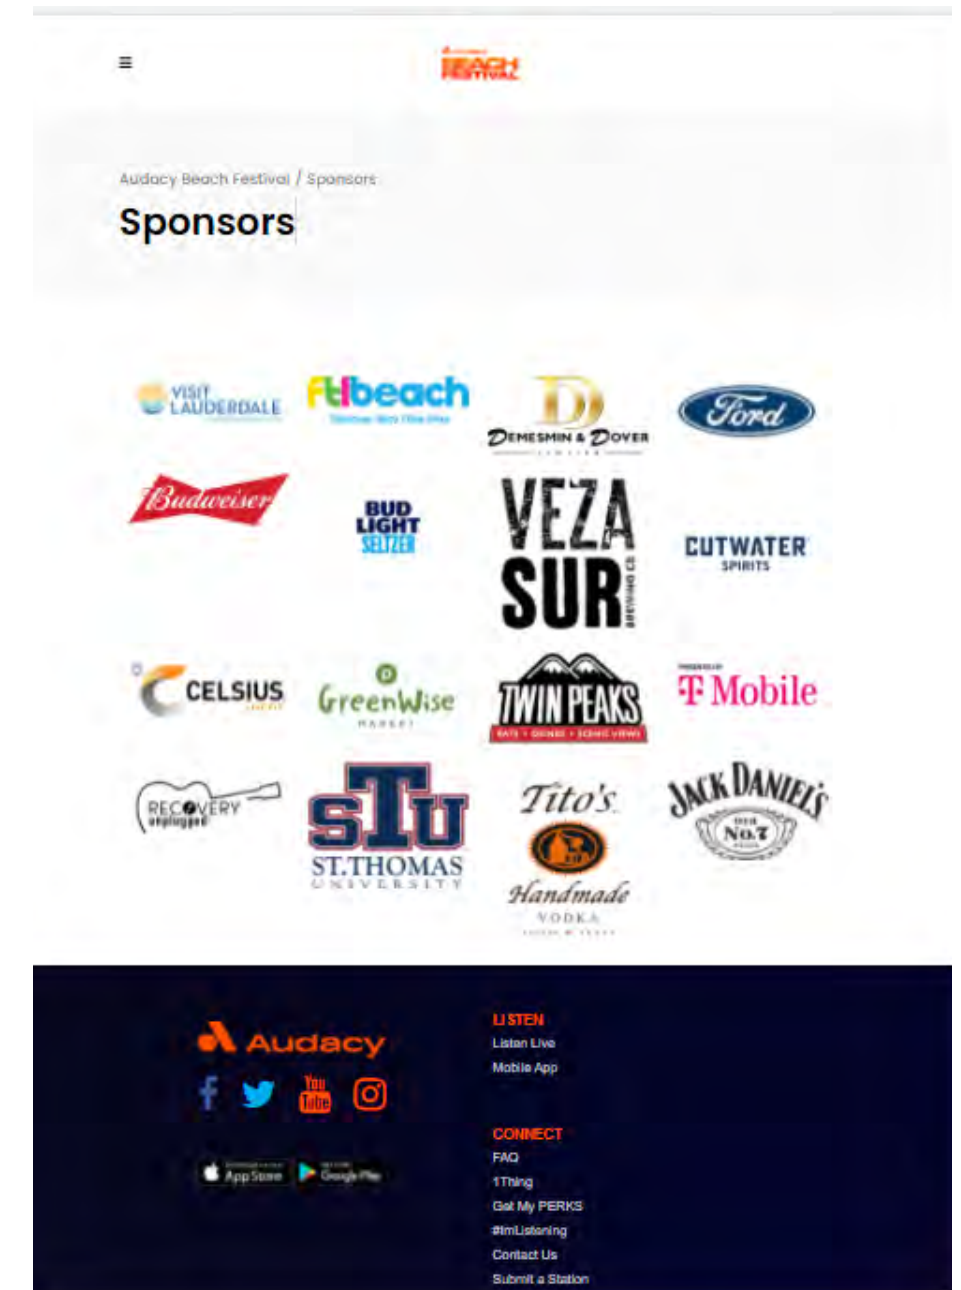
≡

BEACH FESTIVAL

Audacy Beach Festival / Sponsors

Sponsors

VISIT LAUDERDALE

FLbeach

DEMESMIN & DOVER

Ford

Budweiser

BUD LIGHT SELTZER

VEZA SUR BREWING CO

CUTWATER SPIRITS

CELSIUS

GreenWise MARKET

TWIN PEAKS

T Mobile

RECOVERY unplugged

STU ST.THOMAS UNIVERSITY

Tito's Handmade VODKA

JACK DANIEL'S Old No.7

Audacy

App Store

Google Play

LISTEN
Listen Live
Mobile App

CONNECT
FAQ
1Thing
Get My PERKS
#ImListening
Contact Us
Submit a Station